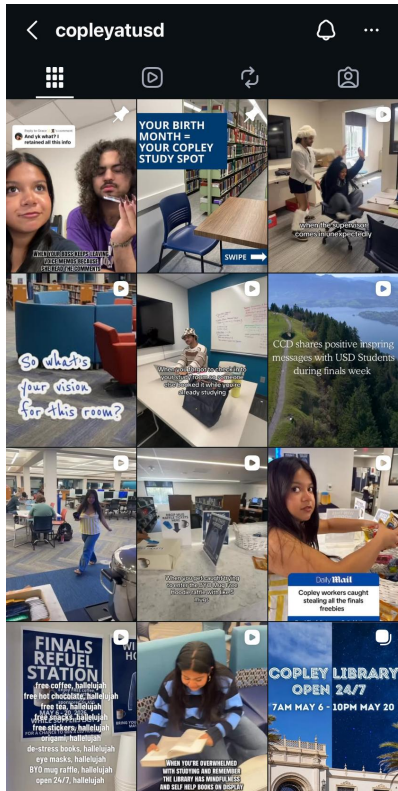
copleyatusd

And yk what? I retained all this info

WHEN YOUR BOSS KEEPS LEAVING VOICE MEMOS BECAUSE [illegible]

YOUR BIRTH MONTH = YOUR COPLEY STUDY SPOT

SWIPE

when the supervisor comes in unexpectedly

So what's your vision for this room?

When you forget to check in for your room so someone else booked it while you're already studying

CCD shares positive inspiring messages with USD Students during finals week

When you can't start laying on the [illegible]

DailyMail

Copley workers caught stealing all the finals freebies

FINALS REFUEL STATION

free coffee, hallelujah
free hot chocolate, hallelujah
free tea, hallelujah
free snacks, hallelujah
free stickers, hallelujah
free gifts, hallelujah
de-stress books, hallelujah
eye masks, hallelujah
BYO mug raffle, hallelujah
open 24/7, hallelujah

WHEN YOU'RE OVERWHELMED WITH STUDYING AND REMEMBER THE LIBRARY HAS MINDFULNESS AND SELF HELP BOOKS ON DISPLAY

COPLEY LIBRARY OPEN 24/7

7AM MAY 6 - 10PM MAY 20